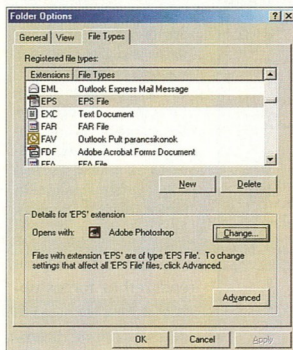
Folder Options ? X

General View File Types

Registered file types:

| Extensions | File Types |
|---|---|
| EML | Outlook Express Mail Message |
| EPS | EPS File |
| EXC | Text Document |
| FAR | FAR File |
| FAV | Outlook Pult parancsikonok |
| FDF | Adobe Acrobat Forms Document |
| FFA | FFA File |

New Delete

Details for 'EPS' extension

Opens with: Adobe Photoshop Change...

Files with extension 'EPS' are of type 'EPS File'. To change settings that affect all 'EPS File' files, click Advanced.

Advanced

OK Cancel Apply